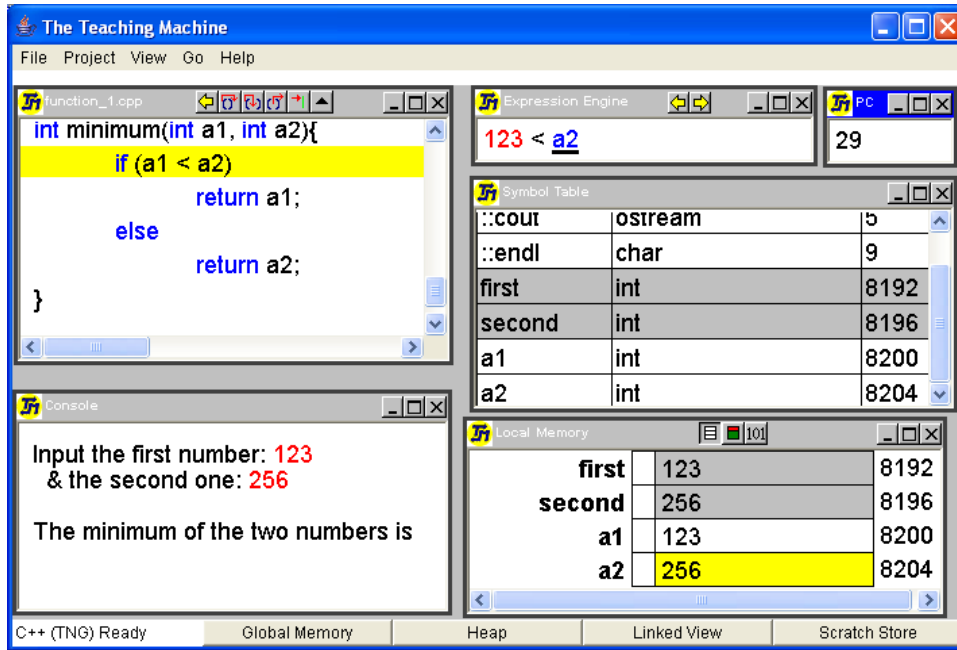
The Teaching Machine

File Project View Go Help

function_1.cpp

int minimum(int a1, int a2){
if (a1 < a2)
return a1;
else
return a2;
}

Expression Engine

123 < a2

PC

29

Symbol Table

| ::cout | ostream | 5 |
|---|---|---|
| ::endl | char | 9 |
| first | int | 8192 |
| second | int | 8196 |
| a1 | int | 8200 |
| a2 | int | 8204 |

Console

Input the first number: 123
& the second one: 256

The minimum of the two numbers is

Local Memory

101

| first | 123 | 8192 |
|---|---|---|
| second | 256 | 8196 |
| a1 | 123 | 8200 |
| a2 | 256 | 8204 |

C++ (TNG) Ready Global Memory Heap Linked View Scratch Store